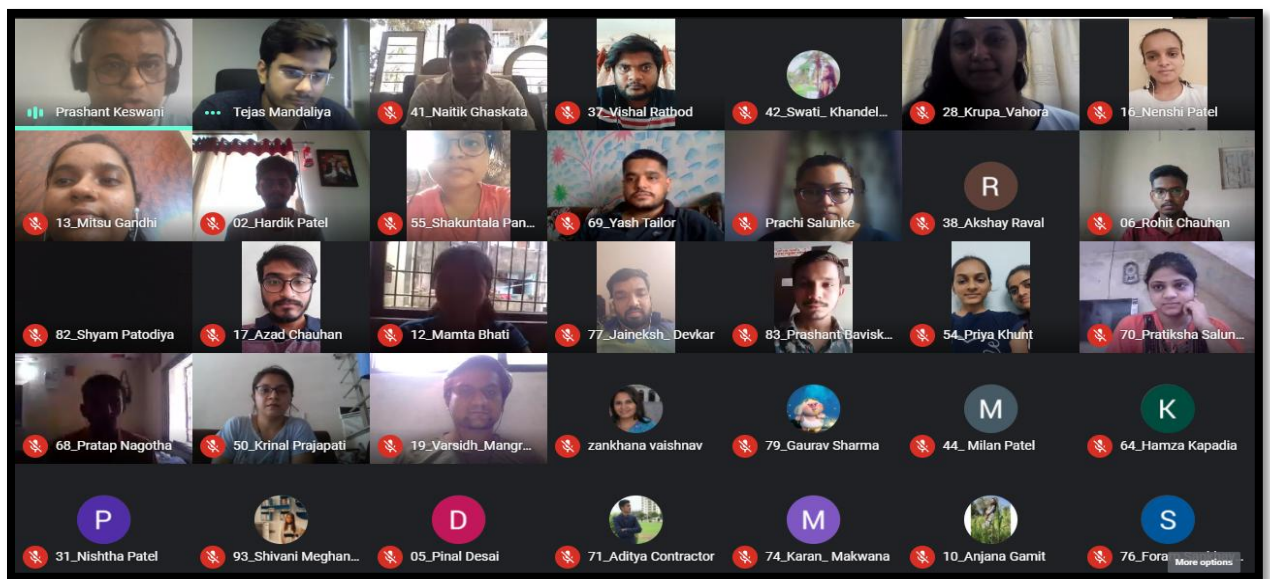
Prashant Keswani
Tejas Mandaliya
41_Naitik Ghaskata
37_Vishal Ratbod
42_Swati_ Khandel...
28_Krupa_Vahora
16_Nenshi Patel
13_Mitsu Gandhi
02_Hardik Patel
55_Shakuntala Pan...
69_Yash Tailor
Prachi Salunke
R
38_Akshay Raval
06_Rohit Chauhan
82_Shyam Patodiya
17_Azad Chauhan
12_Mamta Bhati
77_Jaineksh_ Devkar
83_Prashant Bavisk...
54_Priya Khunt
70_Pratiksha Salun...
68_Pratap Nagotha
50_Krinal Prajapati
19_Varsidh_Mangr...
zankhana vaishnav
79_Gaurav Sharma
M
44_ Milan Patel
K
64_Hamza Kapadia
P
31_Nishtha Patel
93_Shivani Meghan...
D
05_Pinal Desai
71_Aditya Contractor
M
74_Karan_ Makwana
10_Anjana Gamit
S
76_Fora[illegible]
More options